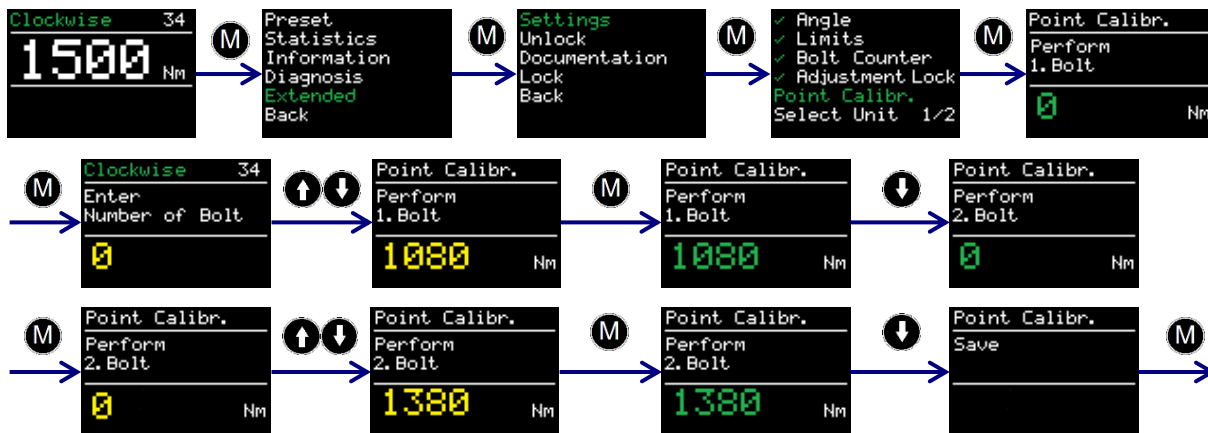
Clockwise 34
1500 Nm

M

Preset
Statistics
Information
Diagnosis
Extended
Back

M

Settings
Unlock
Documentation
Lock
Back

M

✓ Angle
✓ Limits
✓ Bolt Counter
✓ Adjustment Lock
Point Calibr.
Select Unit 1/2

M

Point Calibr.
Perform
1. Bolt
0 Nm

M

Clockwise 34
Enter
Number of Bolt
0

Point Calibr.
Perform
1. Bolt
1080 Nm

M

Point Calibr.
Perform
1. Bolt
1080 Nm

Point Calibr.
Perform
2. Bolt
0 Nm

M

Point Calibr.
Perform
2. Bolt
0 Nm

Point Calibr.
Perform
2. Bolt
1380 Nm

M

Point Calibr.
Perform
2. Bolt
1380 Nm

Point Calibr.
Save

M